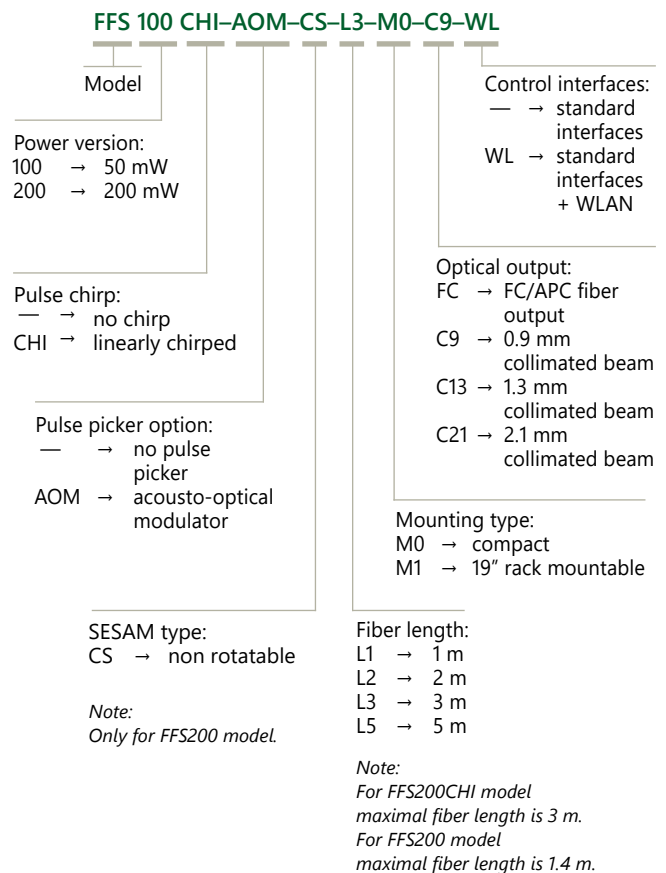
FFS 100 CHI–AOM–CS–L3–M0–C9–WL

Model

Power version:
100 → 50 mW
200 → 200 mW

Pulse chirp:
— → no chirp
CHI → linearly chirped

Pulse picker option:
— → no pulse picker
AOM → acousto-optical modulator

SESAM type:
CS → non rotatable

*Note:*
*Only for FFS200 model.*

Control interfaces:
— → standard interfaces
WL → standard interfaces + WLAN

Optical output:
FC → FC/APC fiber output
C9 → 0.9 mm collimated beam
C13 → 1.3 mm collimated beam
C21 → 2.1 mm collimated beam

Mounting type:
M0 → compact
M1 → 19″ rack mountable

Fiber length:
L1 → 1 m
L2 → 2 m
L3 → 3 m
L5 → 5 m

*Note:*
*For FFS200CHI model maximal fiber length is 3 m.*
*For FFS200 model maximal fiber length is 1.4 m.*